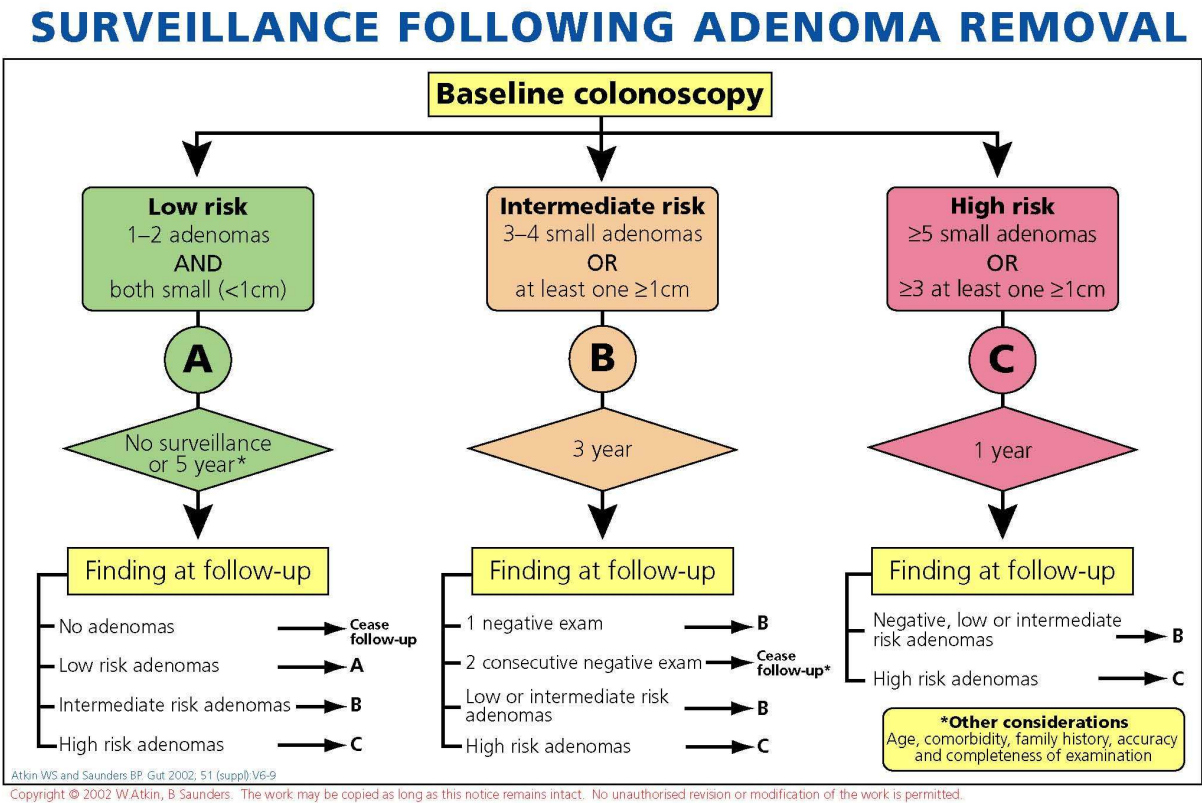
SURVEILLANCE FOLLOWING ADENOMA REMOVAL

Baseline colonoscopy

**Low risk**
1–2 adenomas
AND
both small (<1cm)

A

No surveillance or 5 year*

Finding at follow-up

No adenomas → Cease follow-up
Low risk adenomas → A
Intermediate risk adenomas → B
High risk adenomas → C

**Intermediate risk**
3–4 small adenomas
OR
at least one ≥1cm

B

3 year

Finding at follow-up

1 negative exam → B
2 consecutive negative exam → Cease follow-up*
Low or intermediate risk adenomas → B
High risk adenomas → C

**High risk**
≥5 small adenomas
OR
≥3 at least one ≥1cm

C

1 year

Finding at follow-up

Negative, low or intermediate risk adenomas → B
High risk adenomas → C

*Other considerations
Age, comorbidity, family history, accuracy and completeness of examination

Atkin WS and Saunders BP. Gut 2002; 51 (suppl):V6-9

Copyright © 2002 W.Atkin, B Saunders. The work may be copied as long as this notice remains intact. No unauthorised revision or modification of the work is permitted.